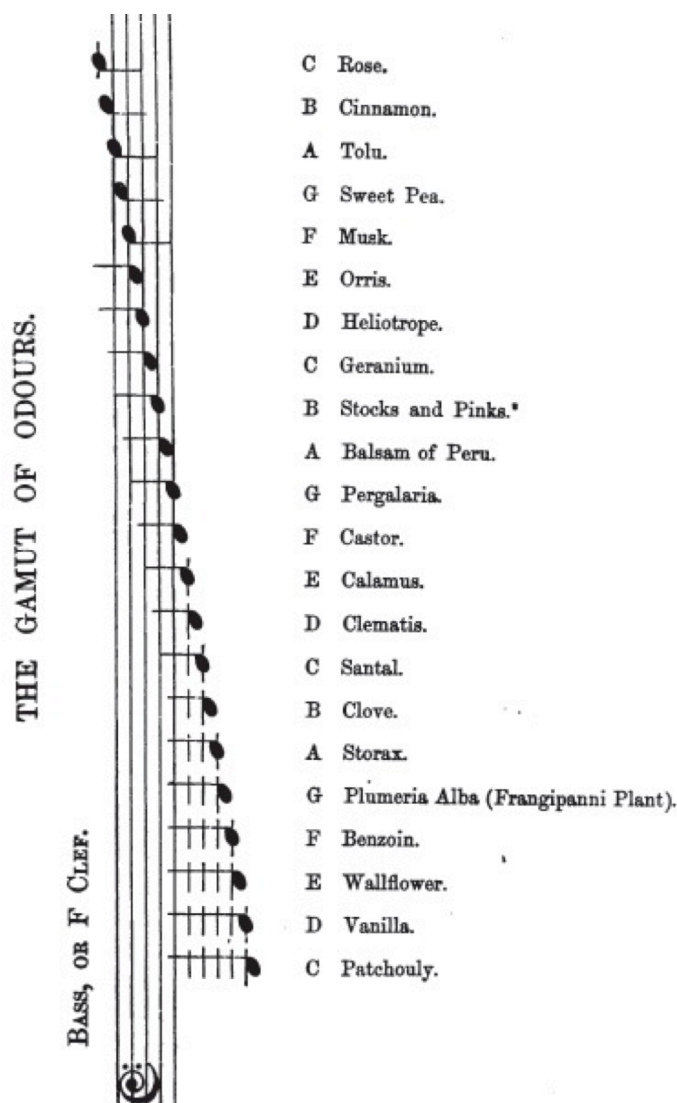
THE GAMUT OF ODOURS.

BASS, OR F CLEF.

C Rose.
B Cinnamon.
A Tolu.
G Sweet Pea.
F Musk.
E Orris.
D Heliotrope.
C Geranium.
B Stocks and Pinks.*
A Balsam of Peru.
G Pergalaria.
F Castor.
E Calamus.
D Clematis.
C Santal.
B Clove.
A Storax.
G Plumeria Alba (Frangipanni Plant).
F Benzoin.
E Wallflower.
D Vanilla.
C Patchouly.